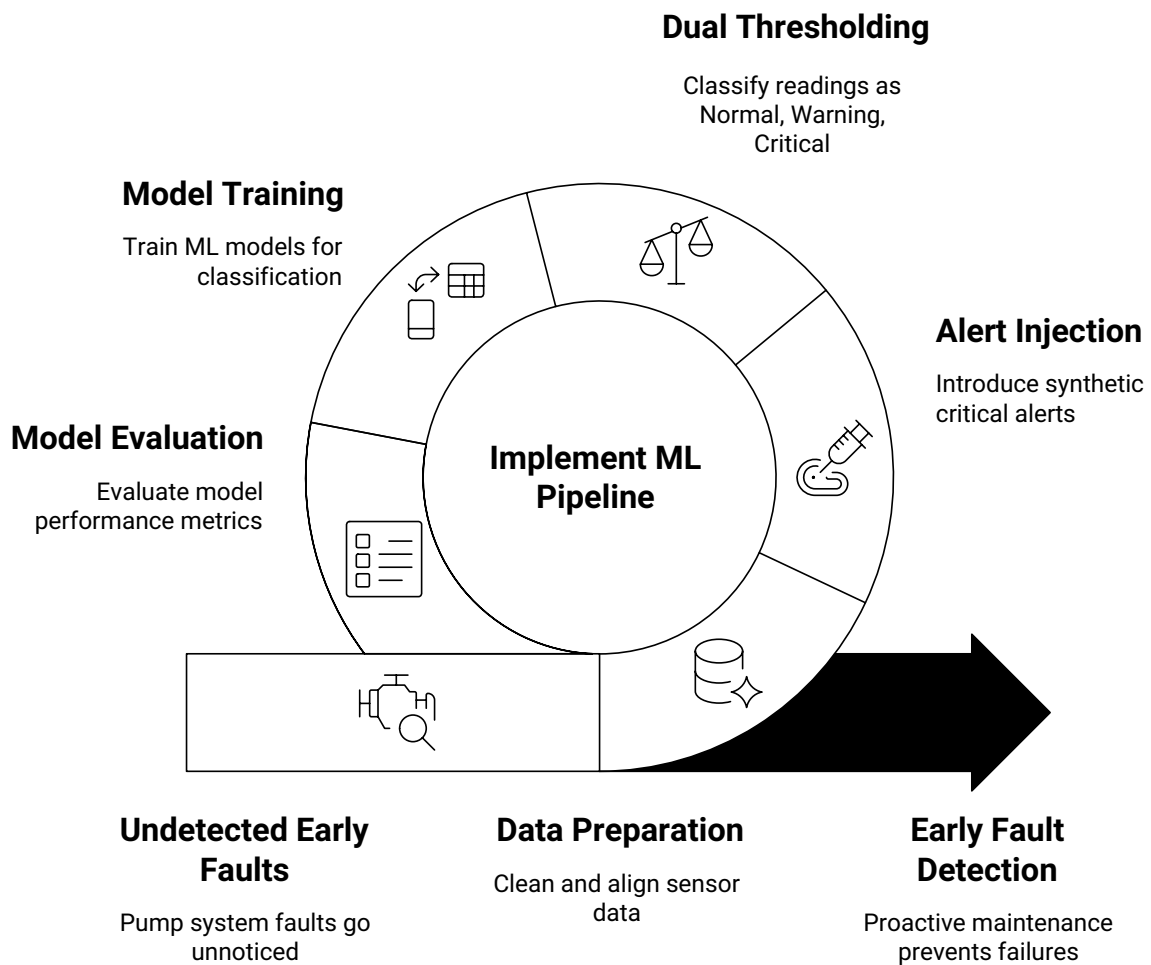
Dual Thresholding

Classify readings as Normal, Warning, Critical

Model Training

Train ML models for classification

Alert Injection

Introduce synthetic critical alerts

Model Evaluation

Evaluate model performance metrics

Implement ML Pipeline

Undetected Early Faults

Pump system faults go unnoticed

Data Preparation

Clean and align sensor data

Early Fault Detection

Proactive maintenance prevents failures